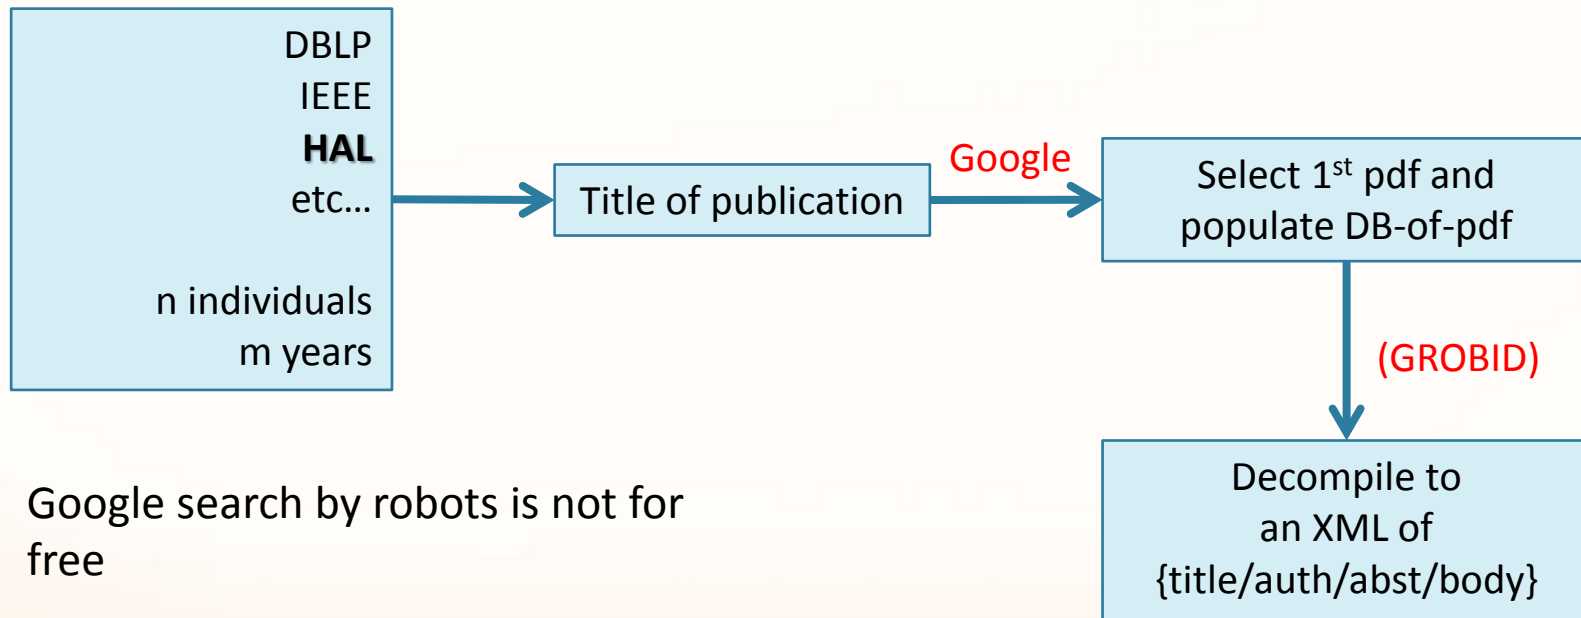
DBLP
IEEE
HAL
etc…

n individuals
m years

Title of publication

Google

Select 1$^{st}$ pdf and populate DB-of-pdf

(GROBID)

Decompile to an XML of {title/auth/abst/body}

Google search by robots is not for free